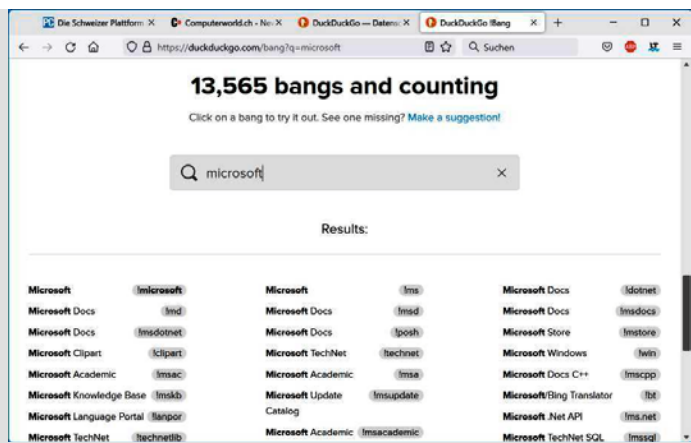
Die Schweizer Plattform ×
Computerworld.ch - Ne ×
DuckDuckGo — Datens ×
DuckDuckGo !Bang ×
+

https://duckduckgo.com/bang?q=microsoft
Suchen

13,565 bangs and counting

Click on a bang to try it out. See one missing? Make a suggestion!

microsoft

Results:

| | | | | | |
|---|---|---|---|---|---|
| Microsoft | !microsoft | Microsoft | !ms | Microsoft Docs | !dotnet |
| Microsoft Docs | !md | Microsoft Docs | !msd | Microsoft Docs | !msdocs |
| Microsoft Docs | !msdotnet | Microsoft Docs | !posh | Microsoft Store | !mstore |
| Microsoft Clipart | !clipart | Microsoft TechNet | !technet | Microsoft Windows | !win |
| Microsoft Academic | !msac | Microsoft Academic | !msa | Microsoft Docs C++ | !mscpp |
| Microsoft Knowledge Base | !mskb | Microsoft Update Catalog | !msupdate | Microsoft/Bing Translator | !bt |
| Microsoft Language Portal | !lanpor | | | Microsoft .Net API | !ms.net |
| Microsoft TechNet | !technetlib | Microsoft Academic | !msacademic | Microsoft TechNet SQL | !mssql |